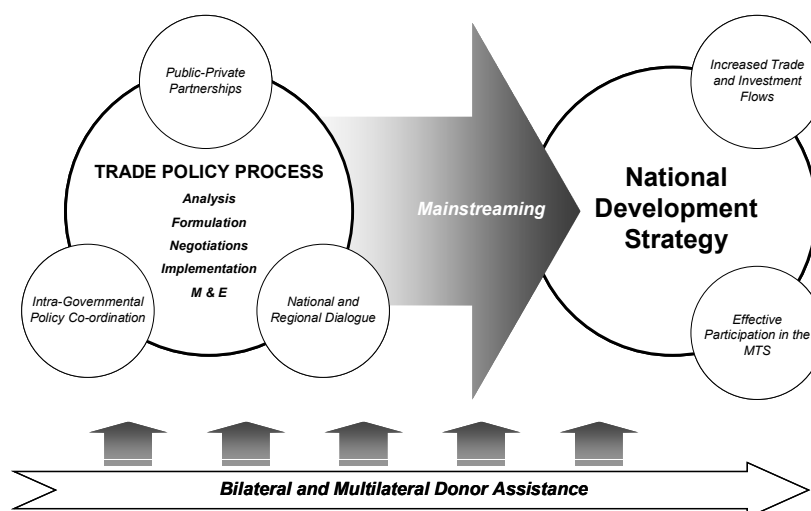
Public-Private Partnerships

TRADE POLICY PROCESS

Analysis

Formulation

Negotiations

Implementation

M & E

Intra-Governmental Policy Co-ordination

National and Regional Dialogue

Mainstreaming

National Development Strategy

Increased Trade and Investment Flows

Effective Participation in the MTS

Bilateral and Multilateral Donor Assistance